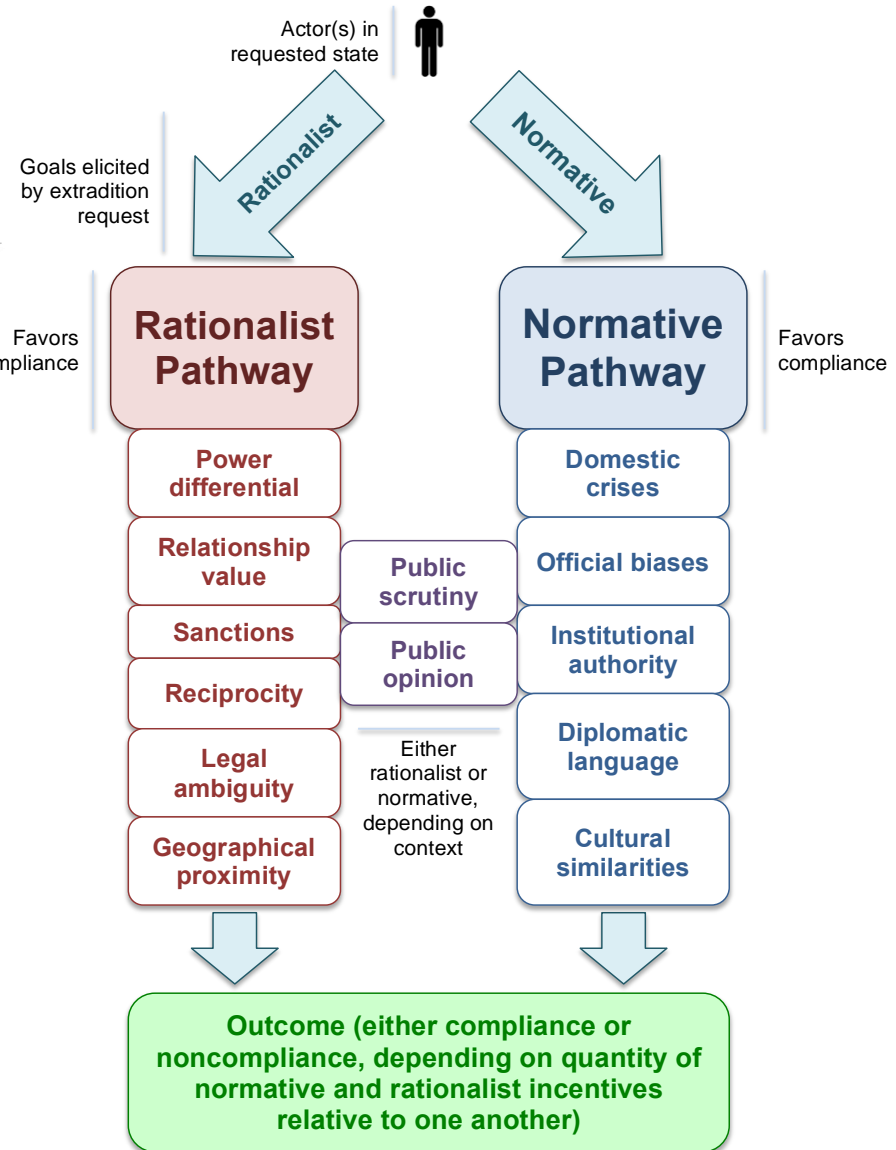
Actor(s) in requested state

Goals elicited by extradition request

Rationalist

Normative

Favors mpliance

Rationalist Pathway

Normative Pathway

Favors compliance

Power differential

Relationship value

Sanctions

Reciprocity

Legal ambiguity

Geographical proximity

Public scrutiny

Public opinion

Either rationalist or normative, depending on context

Domestic crises

Official biases

Institutional authority

Diplomatic language

Cultural similarities

Outcome (either compliance or noncompliance, depending on quantity of normative and rationalist incentives relative to one another)